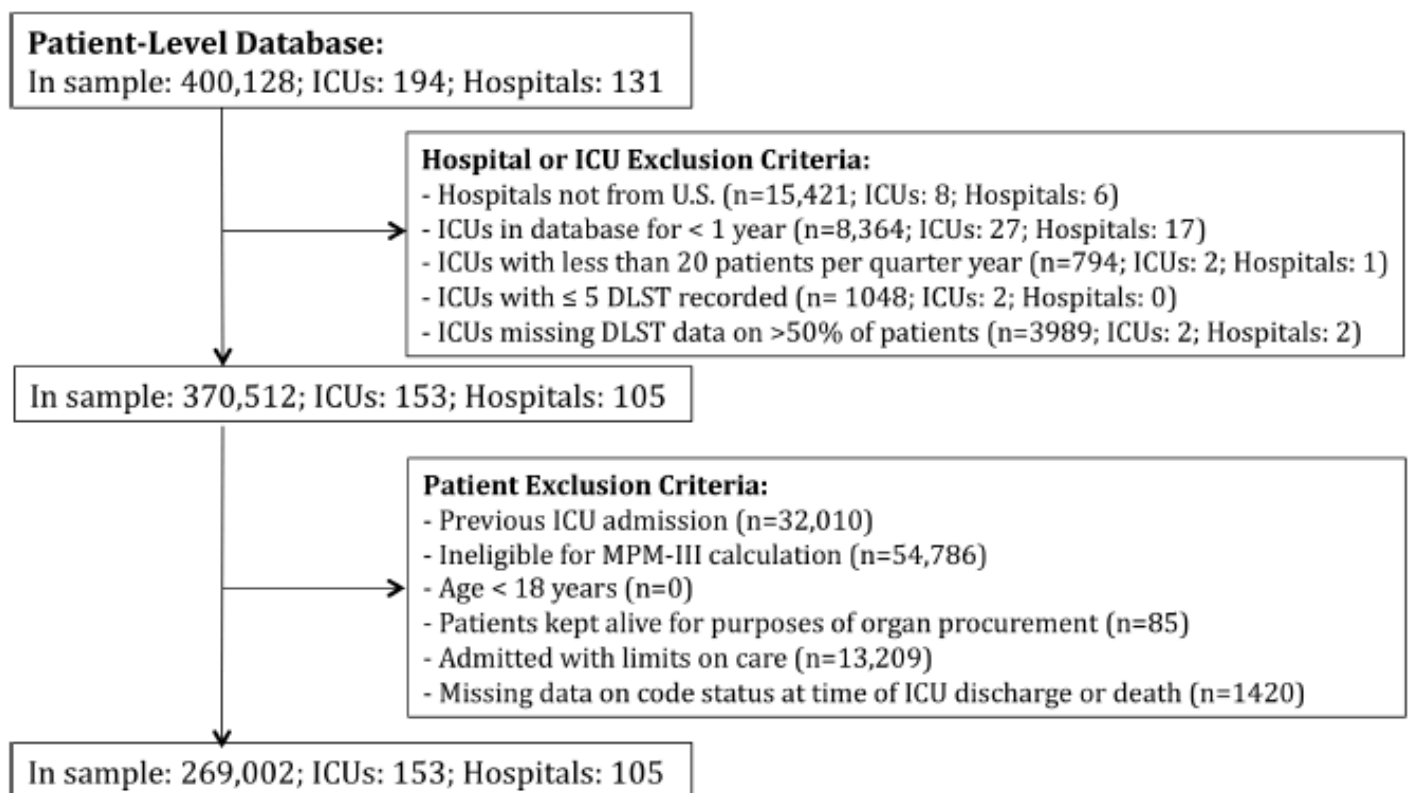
**Patient-Level Database:**
In sample: 400,128; ICUs: 194; Hospitals: 131

**Hospital or ICU Exclusion Criteria:**
- Hospitals not from U.S. (n=15,421; ICUs: 8; Hospitals: 6)
- ICUs in database for < 1 year (n=8,364; ICUs: 27; Hospitals: 17)
- ICUs with less than 20 patients per quarter year (n=794; ICUs: 2; Hospitals: 1)
- ICUs with ≤ 5 DLST recorded (n= 1048; ICUs: 2; Hospitals: 0)
- ICUs missing DLST data on >50% of patients (n=3989; ICUs: 2; Hospitals: 2)

In sample: 370,512; ICUs: 153; Hospitals: 105

**Patient Exclusion Criteria:**
- Previous ICU admission (n=32,010)
- Ineligible for MPM-III calculation (n=54,786)
- Age < 18 years (n=0)
- Patients kept alive for purposes of organ procurement (n=85)
- Admitted with limits on care (n=13,209)
- Missing data on code status at time of ICU discharge or death (n=1420)

In sample: 269,002; ICUs: 153; Hospitals: 105